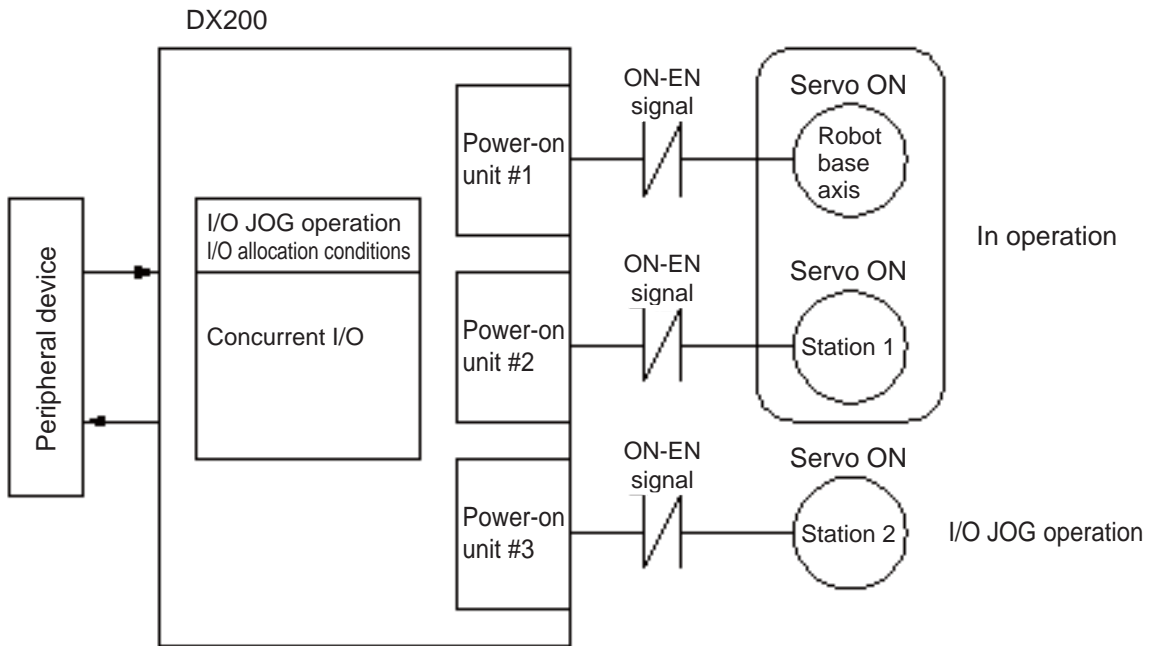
DX200

Peripheral device

I/O JOG operation
I/O allocation conditions

Concurrent I/O

Power-on unit #1

Power-on unit #2

Power-on unit #3

ON-EN signal

ON-EN signal

ON-EN signal

Servo ON

Robot base axis

Servo ON

Station 1

In operation

Servo ON

Station 2

I/O JOG operation